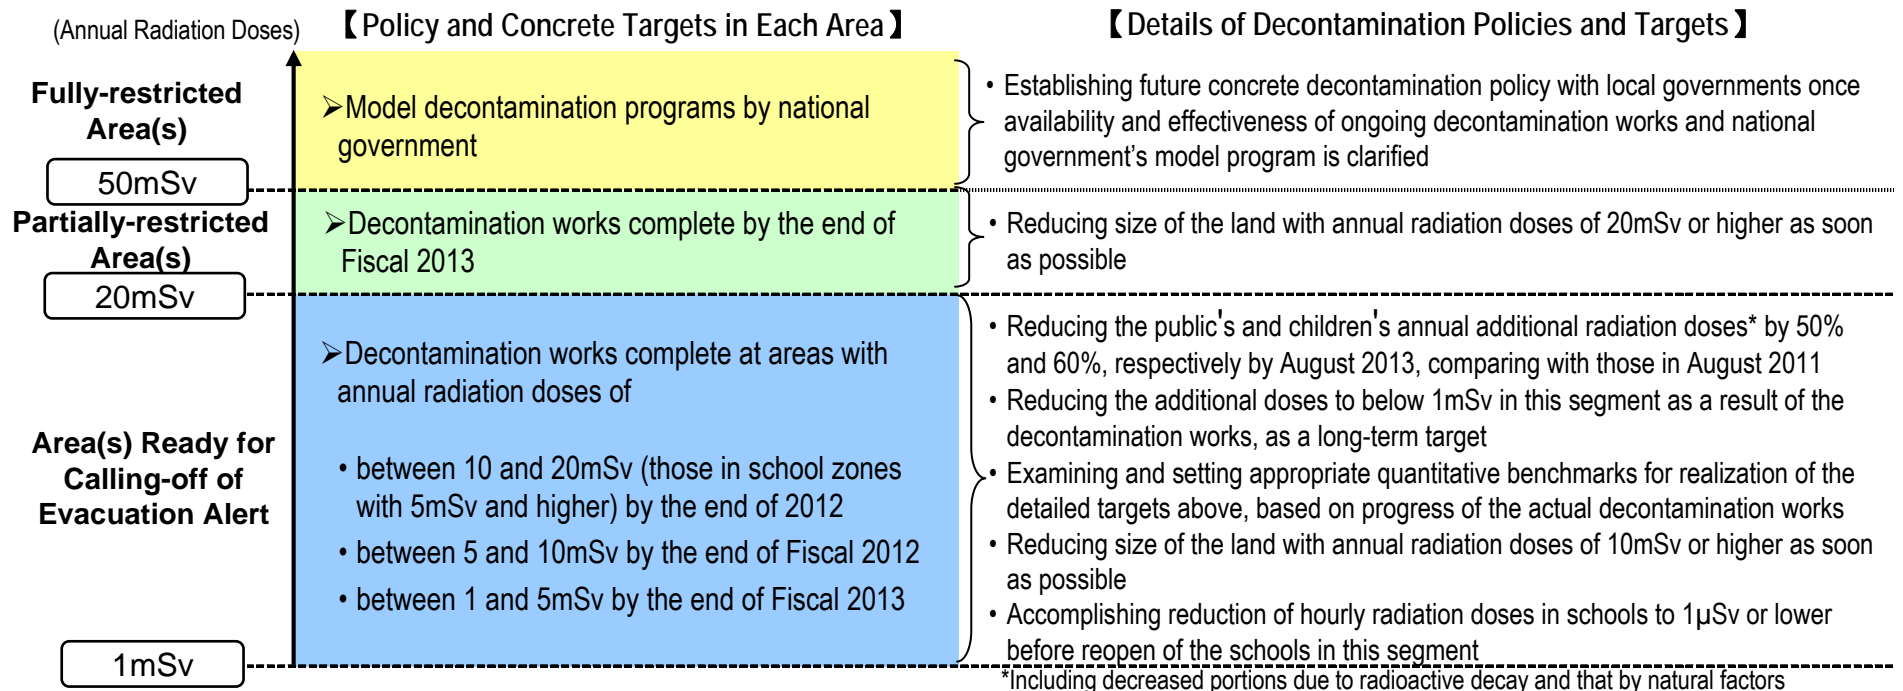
(Annual Radiation Doses)

【Policy and Concrete Targets in Each Area】

【Details of Decontamination Policies and Targets】

Fully-restricted Area(s)

➢Model decontamination programs by national government

• Establishing future concrete decontamination policy with local governments once availability and effectiveness of ongoing decontamination works and national government’s model program is clarified

50mSv

Partially-restricted Area(s)

➢Decontamination works complete by the end of Fiscal 2013

• Reducing size of the land with annual radiation doses of 20mSv or higher as soon as possible

20mSv

Area(s) Ready for Calling-off of Evacuation Alert

➢Decontamination works complete at areas with annual radiation doses of

• between 10 and 20mSv (those in school zones with 5mSv and higher) by the end of 2012
• between 5 and 10mSv by the end of Fiscal 2012
• between 1 and 5mSv by the end of Fiscal 2013

• Reducing the public's and children's annual additional radiation doses* by 50% and 60%, respectively by August 2013, comparing with those in August 2011
• Reducing the additional doses to below 1mSv in this segment as a result of the decontamination works, as a long-term target
• Examining and setting appropriate quantitative benchmarks for realization of the detailed targets above, based on progress of the actual decontamination works
• Reducing size of the land with annual radiation doses of 10mSv or higher as soon as possible
• Accomplishing reduction of hourly radiation doses in schools to 1μSv or lower before reopen of the schools in this segment

1mSv

*Including decreased portions due to radioactive decay and that by natural factors